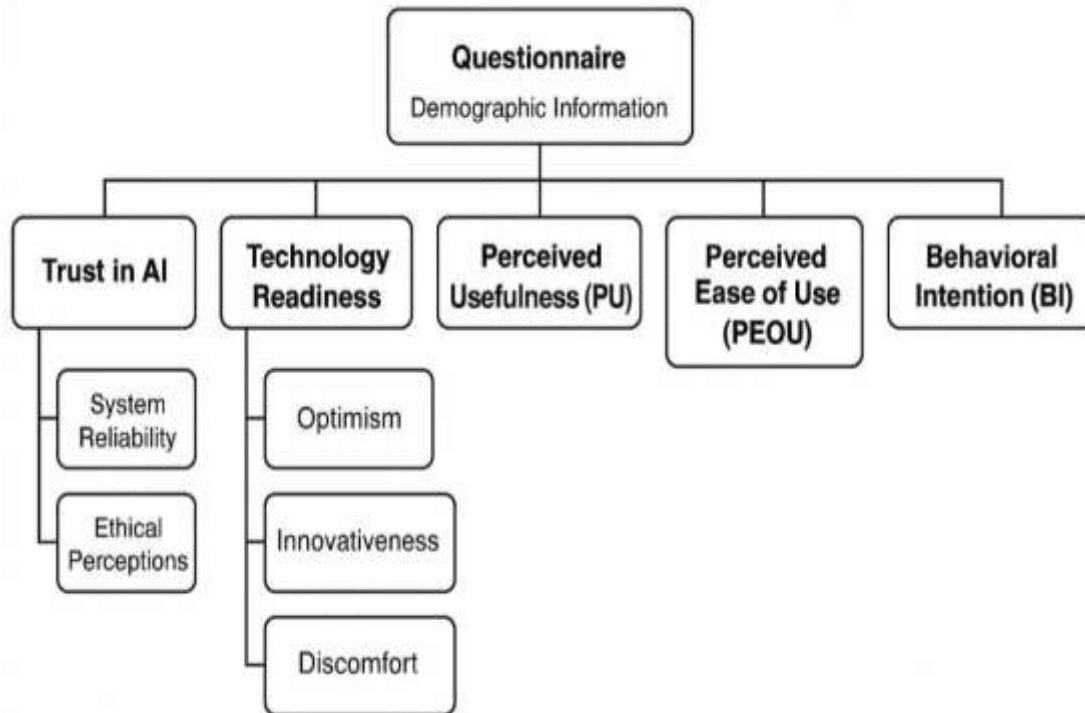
Questionnaire
Demographic Information

Trust in AI

System Reliability

Ethical Perceptions

Technology Readiness

Optimism

Innovativeness

Discomfort

Perceived Usefulness (PU)

Perceived Ease of Use (PEOU)

Behavioral Intention (BI)